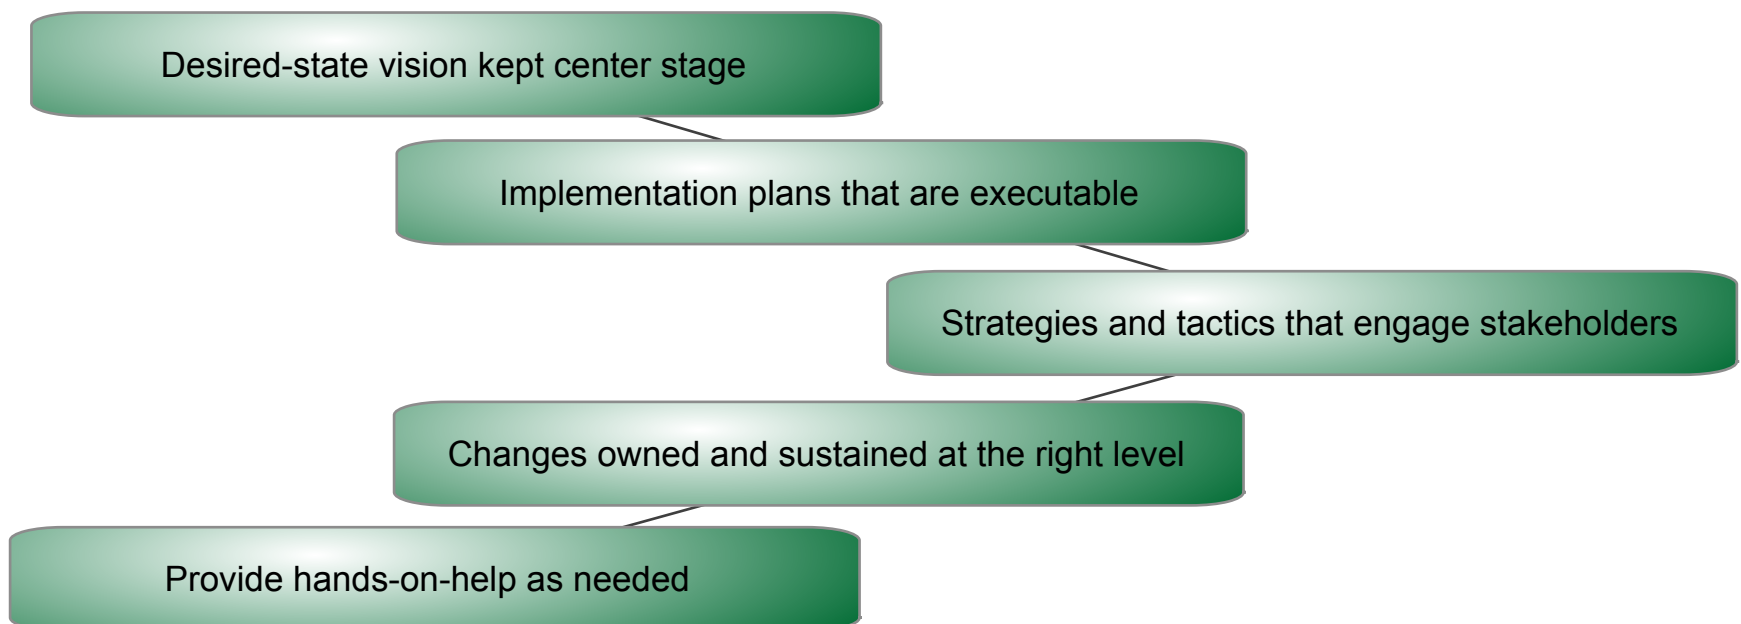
Desired-state vision kept center stage

Implementation plans that are executable

Strategies and tactics that engage stakeholders

Changes owned and sustained at the right level

Provide hands-on-help as needed